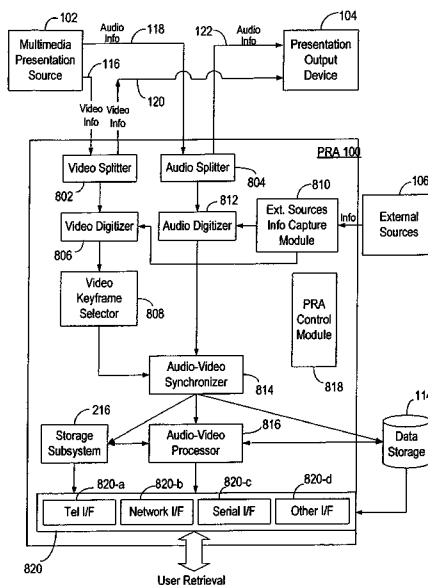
102
Multimedia Presentation Source
Audio Info
118
122
Audio Info
104
Presentation Output Device
116
Video Info
Video Info
120
PRA 100
Video Splitter
Audio Splitter
802
804
810
106
Ext. Sources Info Capture Module
Info
External Sources
812
Video Digitizer
Audio Digitizer
806
Video Keyframe Selector
808
PRA Control Module
Audio-Video Synchronizer
814
818
216
114
816
Storage Subsystem
Audio-Video Processor
Data Storage
820-a
820-b
820-c
820-d
Tel I/F
Network I/F
Serial I/F
Other I/F
820
User Retrieval